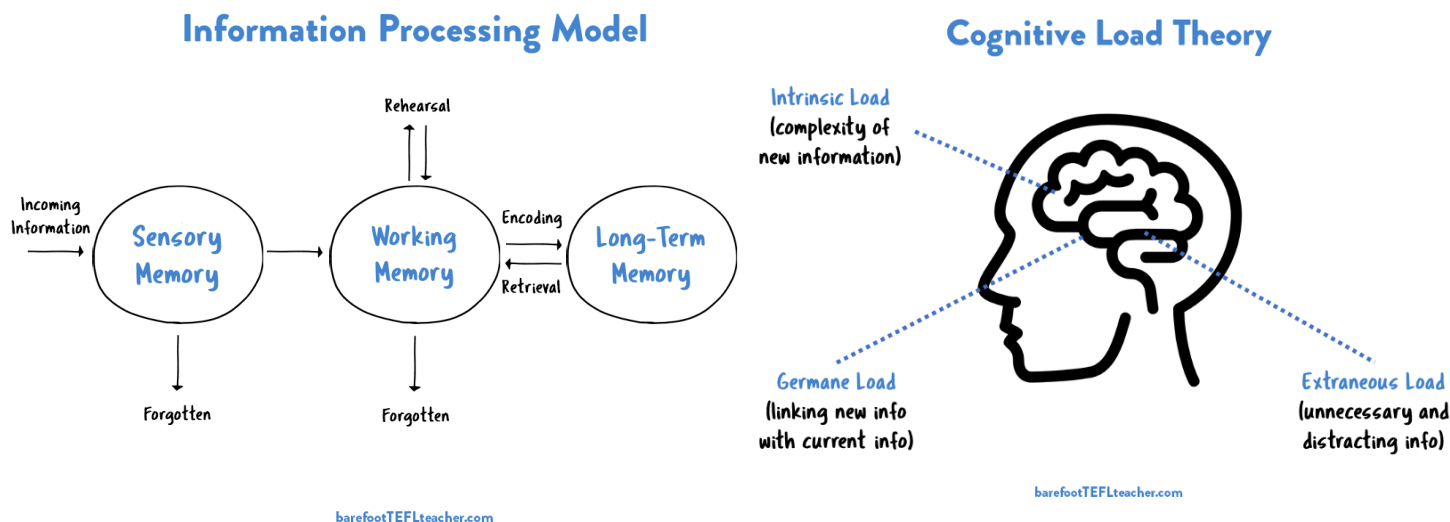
Information Processing Model

Rehearsal

Incoming Information

Sensory Memory

Working Memory

Encoding

Retrieval

Long-Term Memory

Forgotten

Forgotten

barefootTEFLteacher.com

Cognitive Load Theory

Intrinsic Load (complexity of new information)

Germane Load (linking new info with current info)

Extraneous Load (unnecessary and distracting info)

barefootTEFLteacher.com